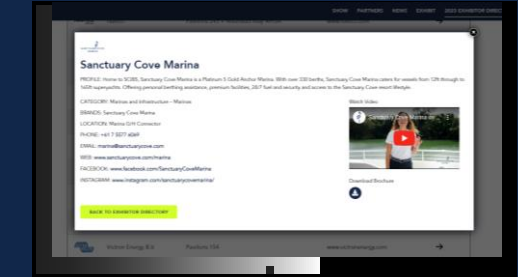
SHOW PARTNERS NEWS EXHIBIT 2023 EXHIBITOR DIRECT

Sanctuary Cove Marina

PROFILE: Home to SCIBS, Sanctuary Cove Marina is a Platinum 5 Gold Anchor Marina. With over 330 berths, Sanctuary Cove Marina caters for vessels from 12ft through to 165ft superyachts. Offering personal berthing assistance, premium facilities, 24/7 fuel and security and access to the Sanctuary Cove resort lifestyle.

CATEGORY: Marinas and Infrastructure - Marinas

BRANDS: Sanctuary Cove Marina

LOCATION: Marina G/H Connector

PHONE: +61 7 5577 6069

EMAIL: marina@sanctuarycove.com

WEB: www.sanctuarycove.com/marina

FACEBOOK: www.facebook.com/SanctuaryCoveMarina

INSTAGRAM: www.instagram.com/sanctuarycovemarina/

Watch Video

Sanctuary Cove Marina

Download Brochure

BACK TO EXHIBITOR DIRECTORY

Victron Energy B.V. Pavilion 134 www.victronenergy.com